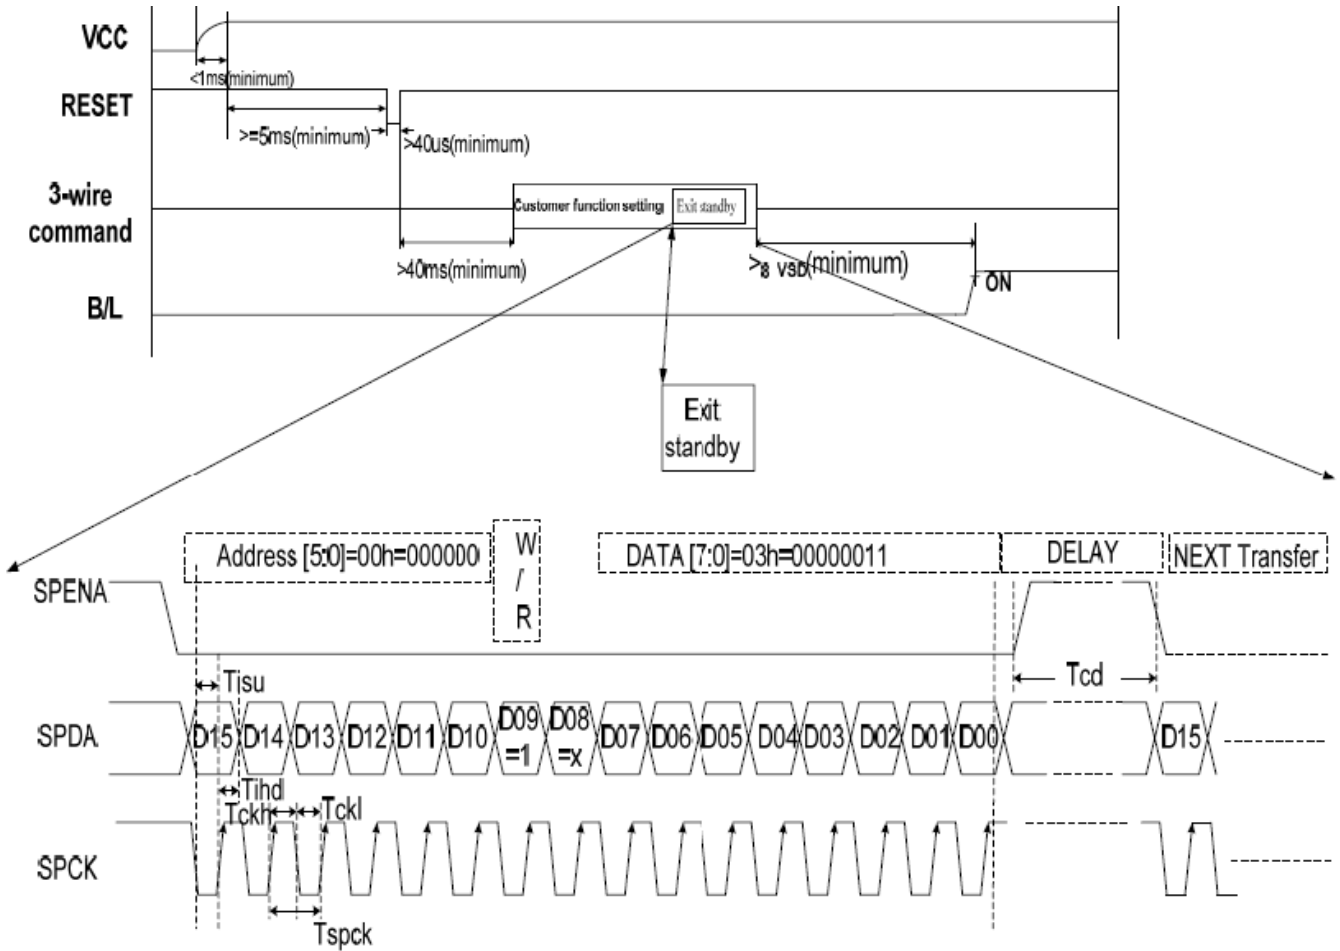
VCC

<1ms(minimum)

RESET

>=5ms(minimum)

>40us(minimum)

3-wire command

Customer function setting

Exit standby

>40ms(minimum)

>8 vsD(minimum)

ON

B/L

Exit standby

Address [5:0]=00h=000000

W / R

DATA [7:0]=03h=00000011

DELAY

NEXT Transfer

SPENA

Tisu

Tcd

SPDA

D15 D14 D13 D12 D11 D10 D09 =1 D08 =x D07 D06 D05 D04 D03 D02 D01 D00

D15

Tihd

Tckh

Tckl

SPCK

Tspck